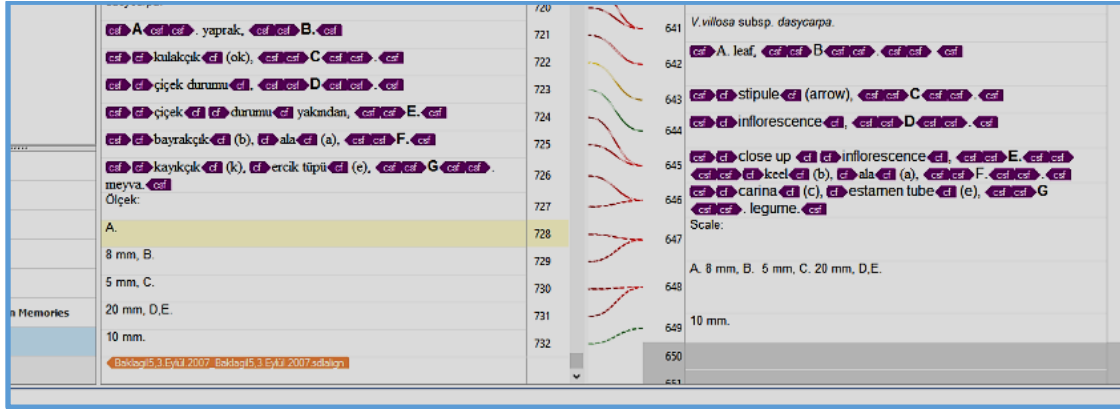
n Memories

dasycarpa.
csf A csf csf . yaprak, csf csf B. csf
csf cf kulakçık cf (ok), csf csf C csf csf . csf
csf cf çiçek durumu cf , csf csf D csf csf . csf
csf cf çiçek cf cf durumu cf yakından, csf csf E. csf
csf cf bayrakçık cf (b), cf ala cf (a), csf csf F. csf
csf cf kayıkçık cf (k), cf ercik tüpü cf (e), csf csf G csf csf . meyva. csf
Ölçek:
A.
8 mm, B.
5 mm, C.
20 mm, D,E.
10 mm.
Baklagil5,3.Eylül.2007_Baklagil5,3.Eylül.2007.sdlalign

720
721
722
723
724
725
726
727
728
729
730
731
732

641 V.villosa subsp. dasycarpa.
642 csf A. leaf, csf csf B csf csf . csf csf . csf
643 csf cf stipule cf (arrow), csf csf C csf csf . csf
644 csf cf inflorescence cf , csf csf D csf csf . csf
645 csf cf close up cf cf inflorescence cf , csf csf E. csf csf csf csf cf keel cf (b), cf ala cf (a), csf csf F. csf csf . csf
646 csf cf carina cf (c), cf estamen tube cf (e), csf csf G csf csf . legume. csf
647 Scale:
648 A. 8 mm, B. 5 mm, C. 20 mm, D,E.
649 10 mm.
650
651